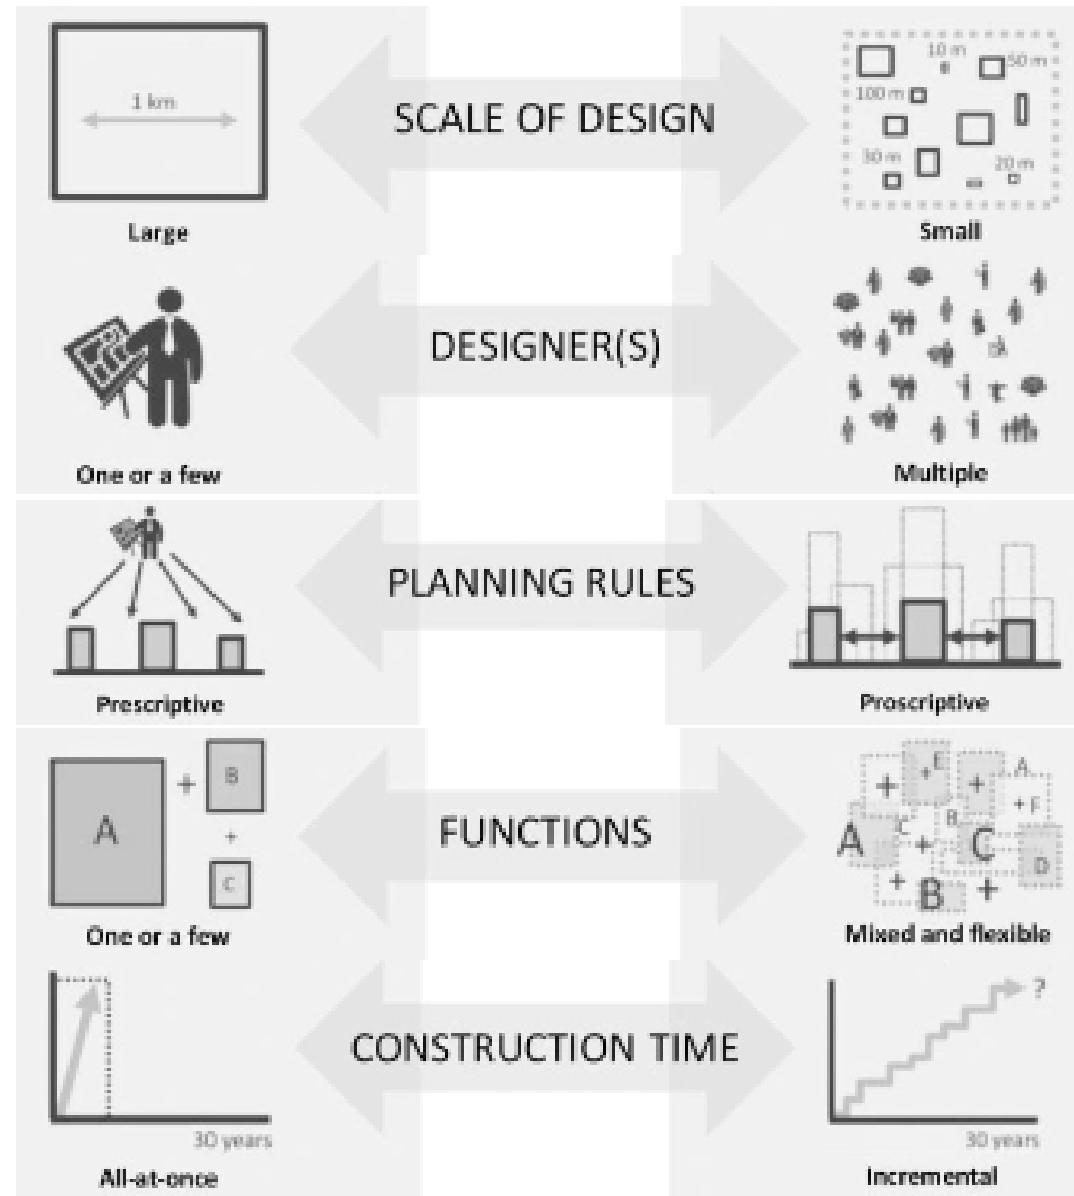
1 km

Large

SCALE OF DESIGN

10 m
50 m
100 m
30 m
20 m

Small

One or a few

DESIGNER(S)

Multiple

Prescriptive

PLANNING RULES

Proscriptive

A
+
B
+
C

One or a few

FUNCTIONS

+ E + A + F C B A + C D + B +

Mixed and flexible

30 years

All-at-once

CONSTRUCTION TIME

?

30 years

Incremental